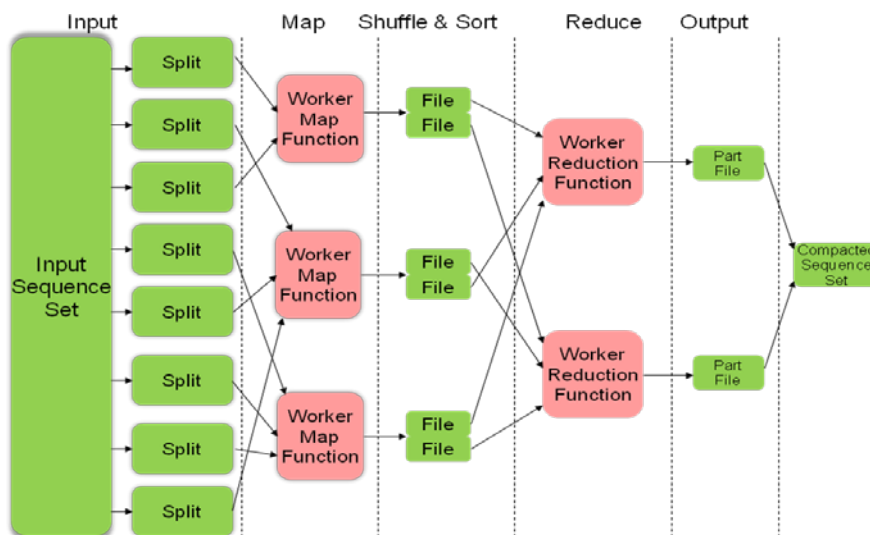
Input

Map

Shuffle & Sort

Reduce

Output

Input Sequence Set

Split

Split

Split

Split

Split

Split

Split

Split

Worker Map Function

Worker Map Function

Worker Map Function

File

File

File

File

File

File

Worker Reduction Function

Worker Reduction Function

Part File

Part File

Compacted Sequence Set